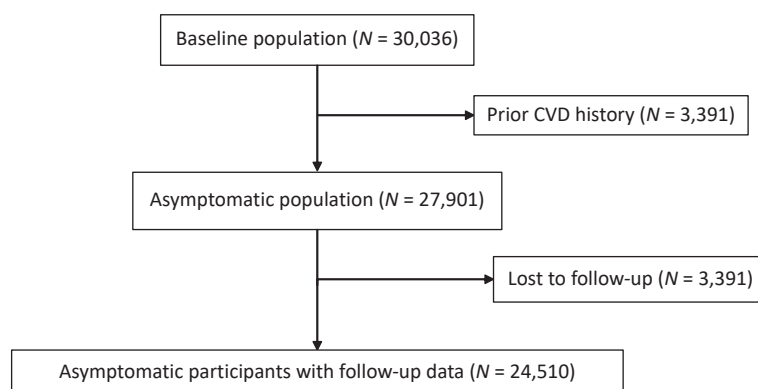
Baseline population ($N$ = 30,036)

Prior CVD history ($N$ = 3,391)

Asymptomatic population ($N$ = 27,901)

Lost to follow-up ($N$ = 3,391)

Asymptomatic participants with follow-up data ($N$ = 24,510)